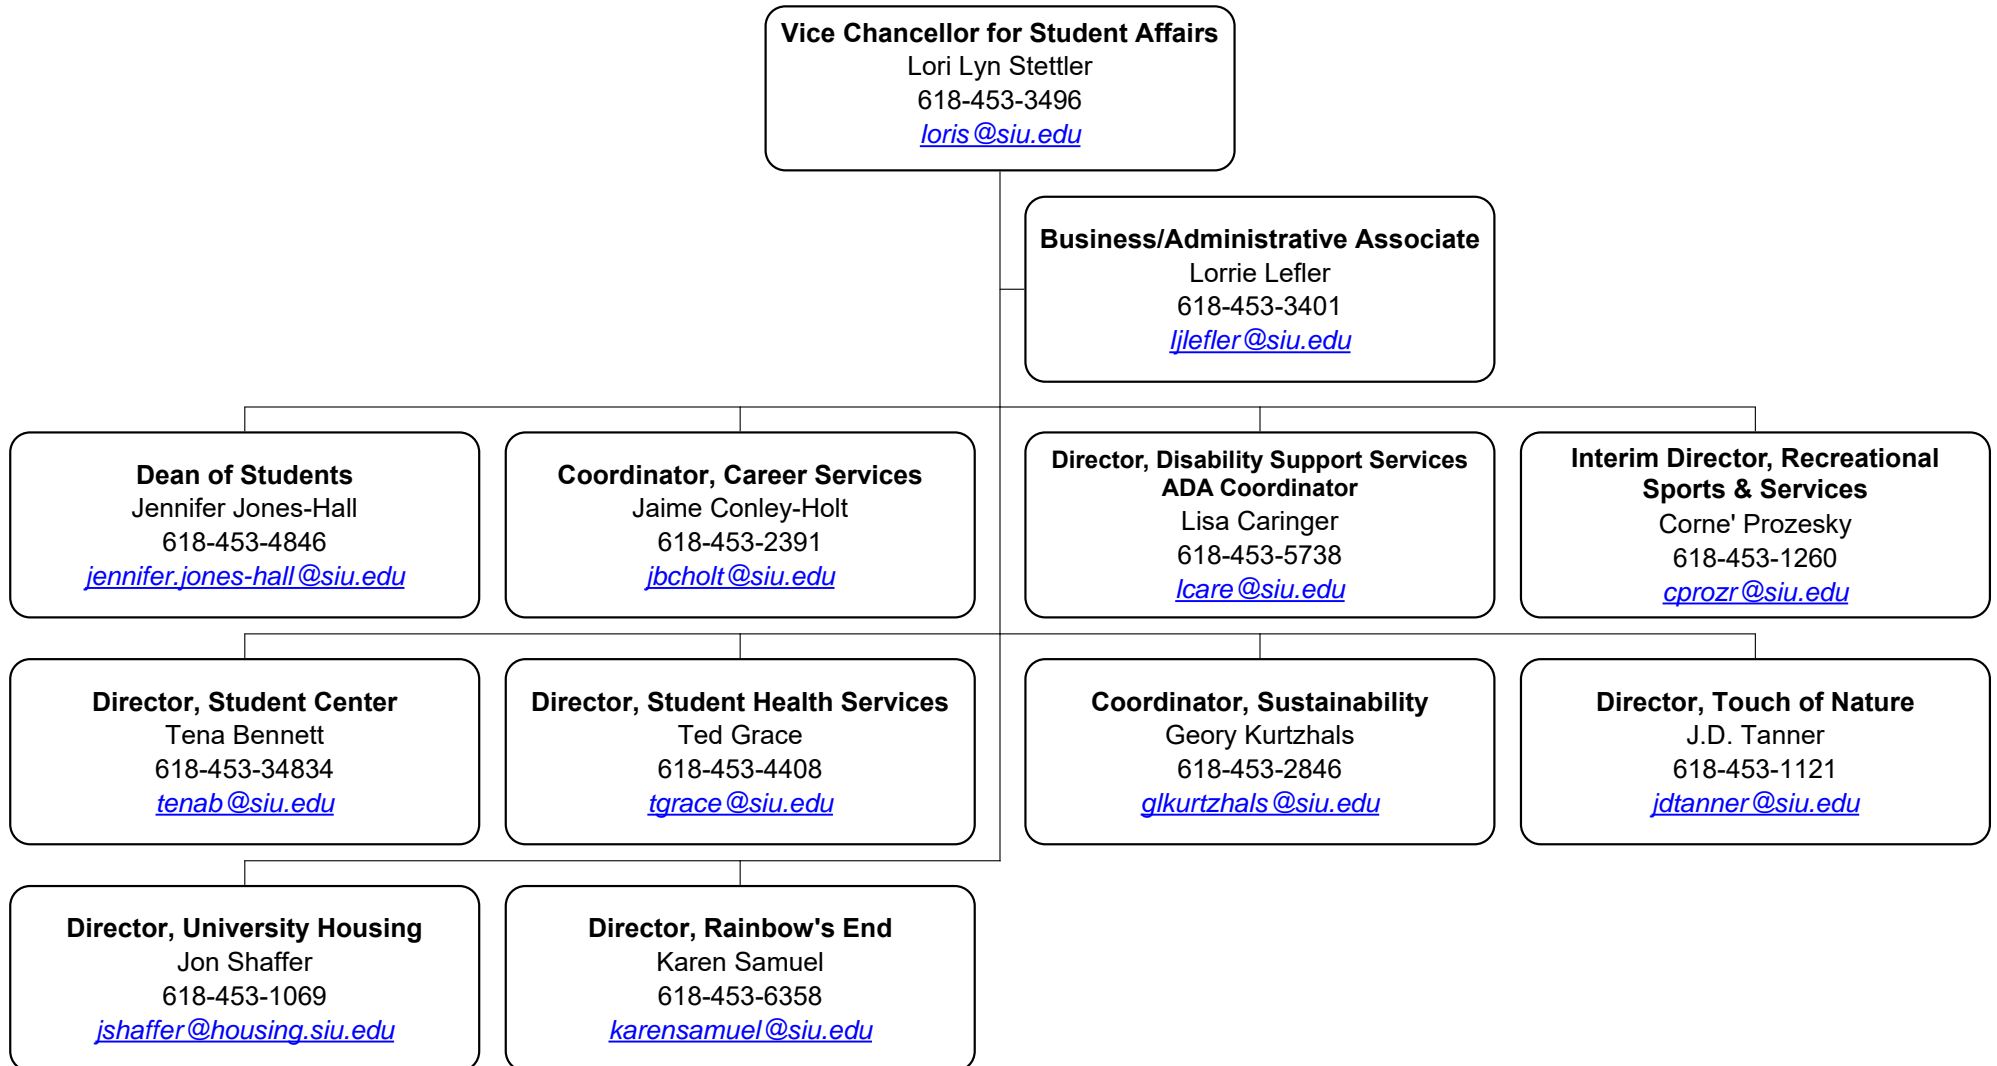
Vice Chancellor for Student Affairs
Lori Lyn Stettler
618-453-3496
loris@siu.edu

Business/Administrative Associate
Lorrie Lefler
618-453-3401
ljlefler@siu.edu

Dean of Students
Jennifer Jones-Hall
618-453-4846
jennifer.jones-hall@siu.edu

Coordinator, Career Services
Jaime Conley-Holt
618-453-2391
jbcholt@siu.edu

Director, Disability Support Services
ADA Coordinator
Lisa Caringer
618-453-5738
lcare@siu.edu

Interim Director, Recreational Sports & Services
Corne' Prozesky
618-453-1260
cprozr@siu.edu

Director, Student Center
Tena Bennett
618-453-34834
tenab@siu.edu

Director, Student Health Services
Ted Grace
618-453-4408
tgrace@siu.edu

Coordinator, Sustainability
Geory Kurtzhals
618-453-2846
glkurtzhals@siu.edu

Director, Touch of Nature
J.D. Tanner
618-453-1121
jdtanner@siu.edu

Director, University Housing
Jon Shaffer
618-453-1069
jshaffer@housing.siu.edu

Director, Rainbow's End
Karen Samuel
618-453-6358
karensamuel@siu.edu